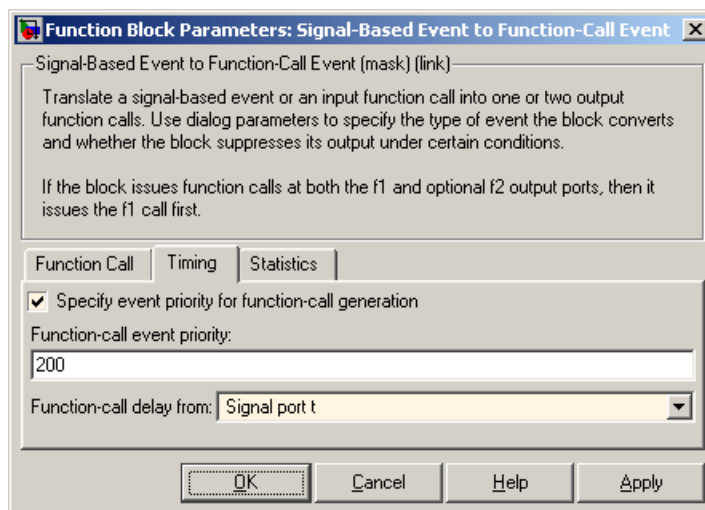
Function Block Parameters: Signal-Based Event to Function-Call Event

Signal-Based Event to Function-Call Event (mask) (link)

Translate a signal-based event or an input function call into one or two output function calls. Use dialog parameters to specify the type of event the block converts and whether the block suppresses its output under certain conditions.

If the block issues function calls at both the f1 and optional f2 output ports, then it issues the f1 call first.

Function Call | Timing | Statistics

Specify event priority for function-call generation

Function-call event priority:

200

Function-call delay from: Signal port t

OK | Cancel | Help | Apply